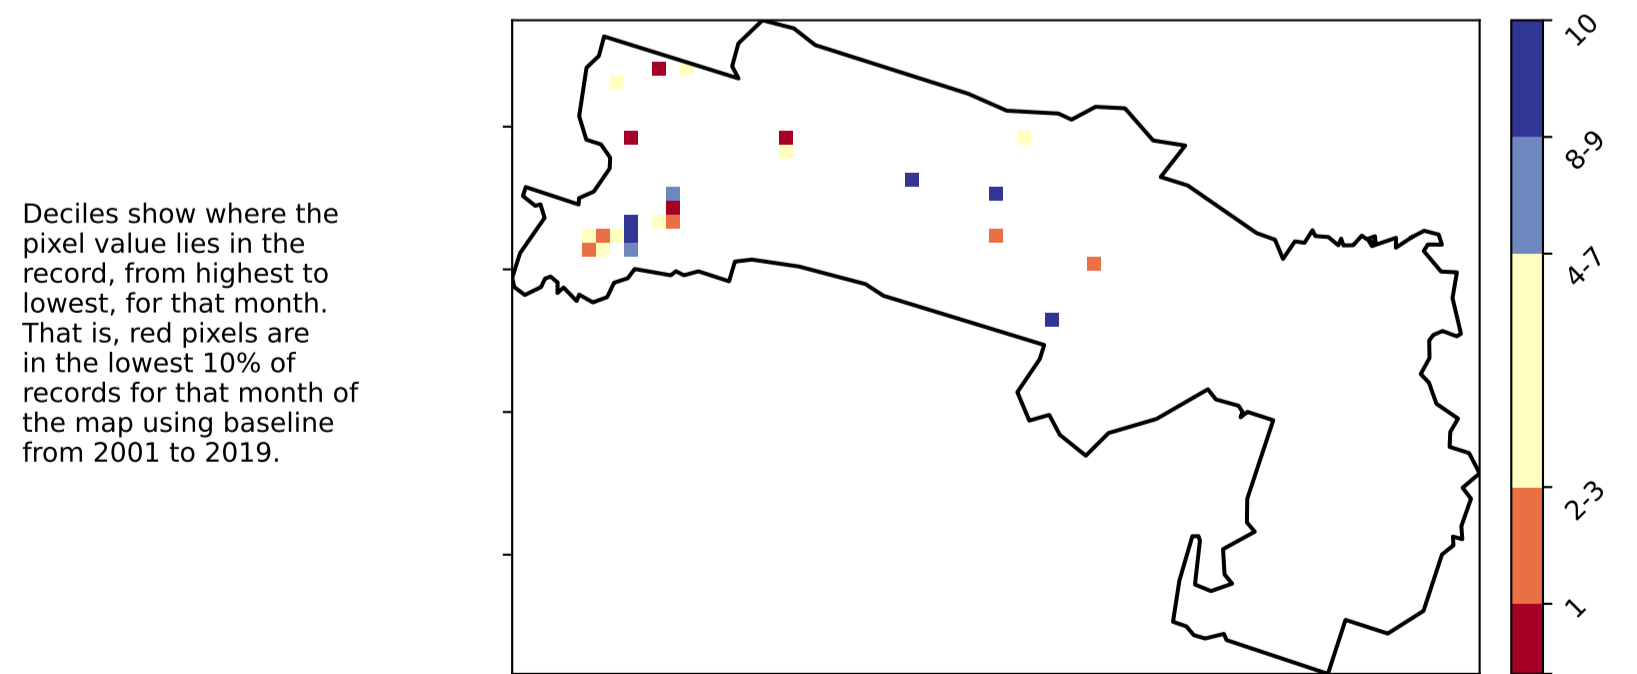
Deciles show where the pixel value lies in the record, from highest to lowest, for that month. That is, red pixels are in the lowest 10% of records for that month of the map using baseline from 2001 to 2019.

10
8-9
4-7
2-3
1